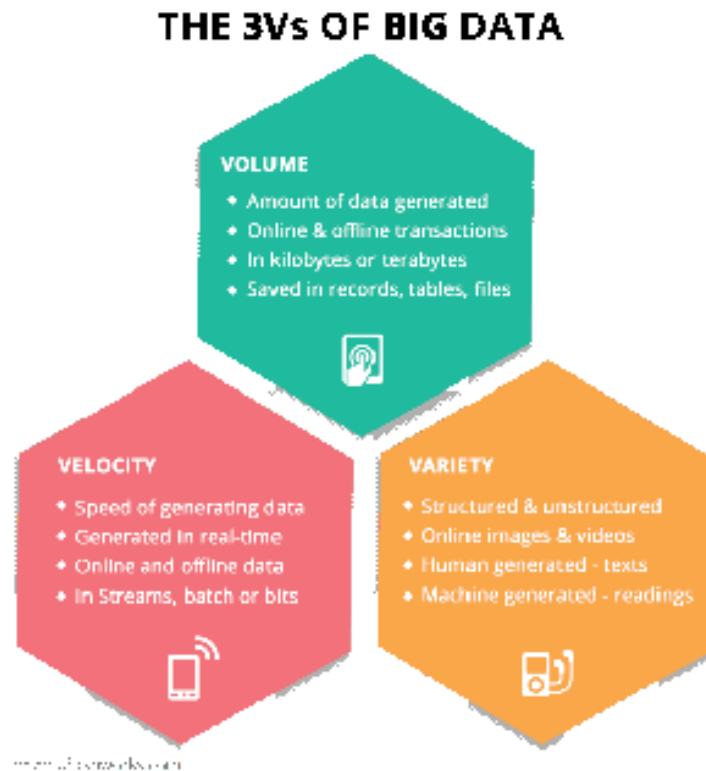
THE 3Vs OF BIG DATA

VOLUME
• Amount of data generated
• Online & offline transactions
• In kilobytes or terabytes
• Saved in records, tables, files

VELOCITY
• Speed of generating data
• Generated in real-time
• Online and offline data
• In Streams, batch or bits

VARIETY
• Structured & unstructured
• Online images & videos
• Human generated - texts
• Machine generated - readings

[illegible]